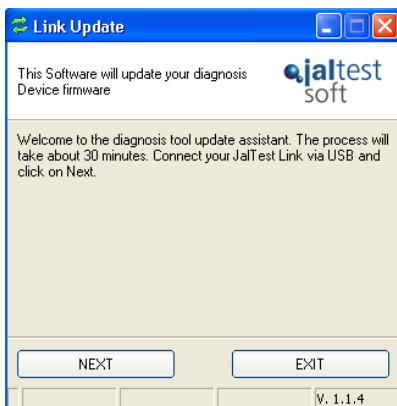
Link Update

This Software will update your diagnosis Device firmware

jaltest soft

Welcome to the diagnosis tool update assistant. The process will take about 30 minutes. Connect your JalTest Link via USB and click on Next.

NEXT

EXIT

V. 1.1.4